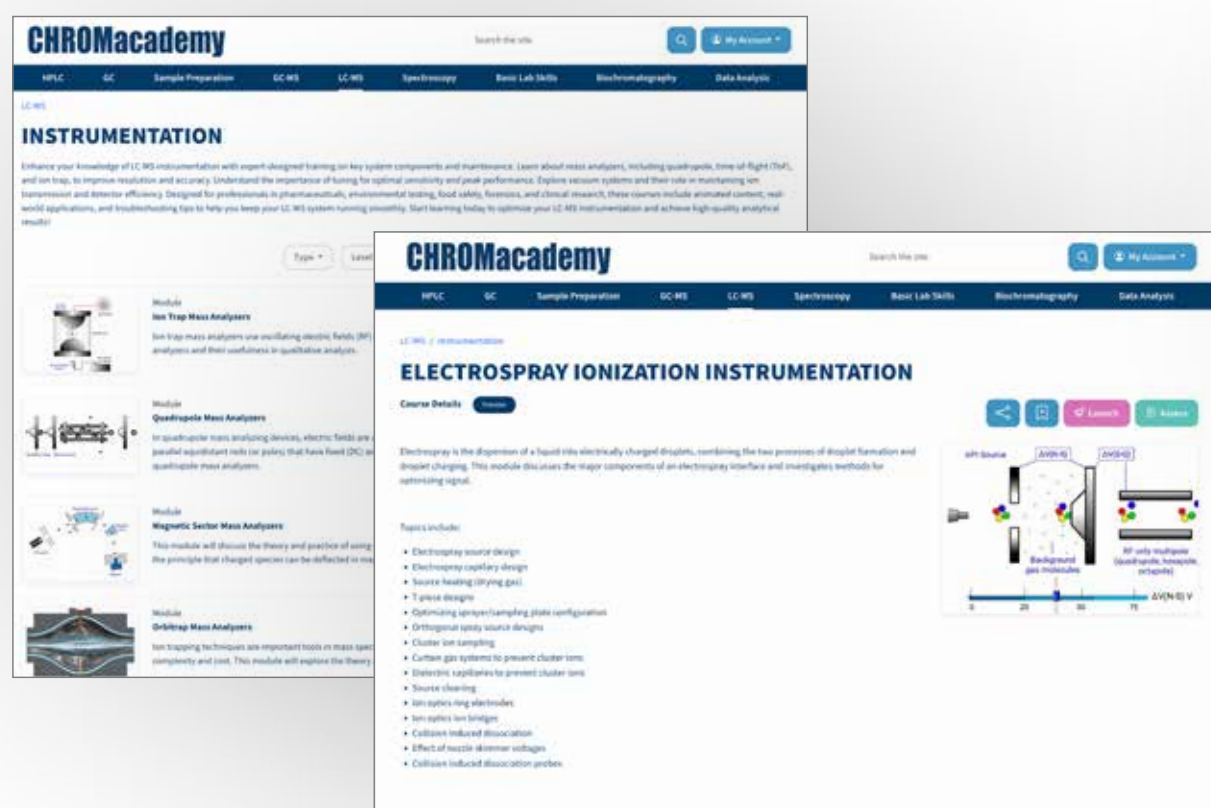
CHROMacademy

Search the site

My Account

HPLC GC Sample Preparation GC-MS LC-MS Spectroscopy Basic Lab Skills Biochromatography Data Analysis

LC-MS

INSTRUMENTATION

Enhance your knowledge of LC-MS instrumentation with expert-designed training on key system components and maintenance. Learn about mass analyzers, including quadrupole, time-of-flight (ToF), and ion trap, to improve resolution and accuracy. Understand the importance of tuning for optimal sensitivity and peak performance. Explore vacuum systems and their role in maintaining ion transmission and detector efficiency. Designed for professionals in pharmaceuticals, environmental testing, food safety, forensics, and clinical research, these courses include animated content, real-world applications, and troubleshooting tips to help you keep your LC-MS system running smoothly. Start learning today to optimize your LC-MS instrumentation and achieve high-quality analytical results!

Type Level

Module
Ion Trap Mass Analyzers
Ion trap mass analyzers use oscillating electric fields (RF) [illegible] analyzers and their usefulness in qualitative analysis.

Module
Quadrupole Mass Analyzers
In quadrupole mass analyzing devices, electric fields are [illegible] parallel equidistant rods (or poles) that have fixed (DC) an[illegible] quadrupole mass analyzers.

Module
Magnetic Sector Mass Analyzers
This module will discuss the theory and practice of using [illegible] the principle that charged species can be deflected in ma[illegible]

Module
Orbitrap Mass Analyzers
Ion trapping techniques are important tools in mass spec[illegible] complexity and cost. This module will explore the theory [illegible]

CHROMacademy

Search the site

My Account

HPLC GC Sample Preparation GC-MS LC-MS Spectroscopy Basic Lab Skills Biochromatography Data Analysis

LC-MS / Instrumentation

ELECTROSPRAY IONIZATION INSTRUMENTATION

Course Details Preview

Launch Assess

Electrospray is the dispersion of a liquid into electrically charged droplets, combining the two processes of droplet formation and droplet charging. This module discusses the major components of an electrospray interface and investigates methods for optimizing signal.

Topics include:

• Electrospray source design
• Electrospray capillary design
• Source heating (drying gas)
• T-piece designs
• Optimizing sprayer/sampling plate configuration
• Orthogonal spray source designs
• Cluster ion sampling
• Curtain gas systems to prevent cluster ions
• Dielectric capillaries to prevent cluster ions
• Source cleaning
• Ion optics ring electrodes
• Ion optics ion bridges
• Collision induced dissociation
• Effect of nozzle skimmer voltages
• Collision induced dissociation probes

API Source
ΔV(N-S)
ΔV(S-Q)
Background gas molecules
RF only multipole (quadrupole, hexapole, octapole)
0 25 50 75
ΔV(N-S) V